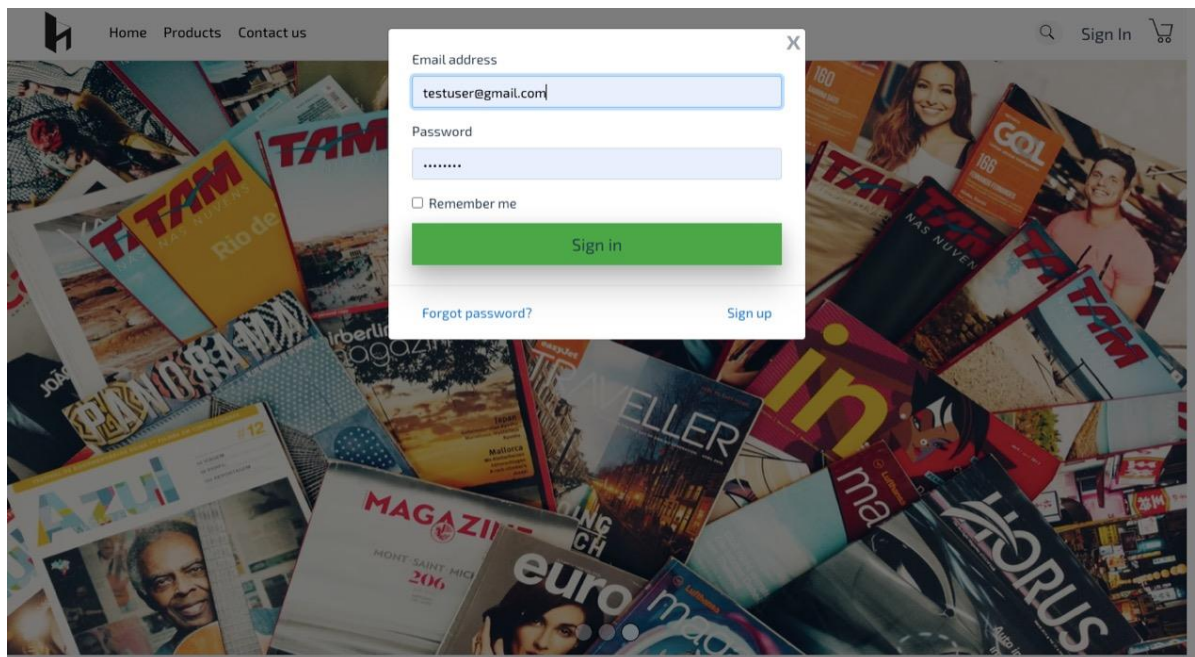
Home Products Contact us

Sign In

X

Email address

testuser@gmail.com

Password

.........

Remember me

Sign in

Forgot password?

Sign up

TAM

TAM

NAS NUVENS

Rio de

PANORAMA

airberlin magazin

azul

#12

Mallorca

TRAVELLER

MAGAZINE

MONT SAINT MICH

206

euro

in

ma

TAM

NAS NUVEN

TAM

GOL

166

160

HORUS